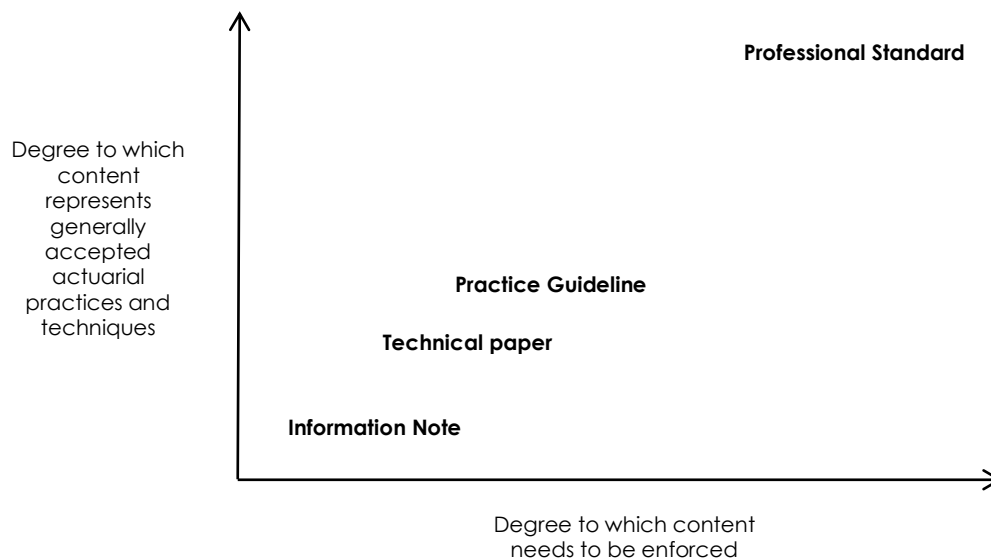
Professional Standard

Degree to which content represents generally accepted actuarial practices and techniques

Practice Guideline

Technical paper

Information Note

Degree to which content needs to be enforced